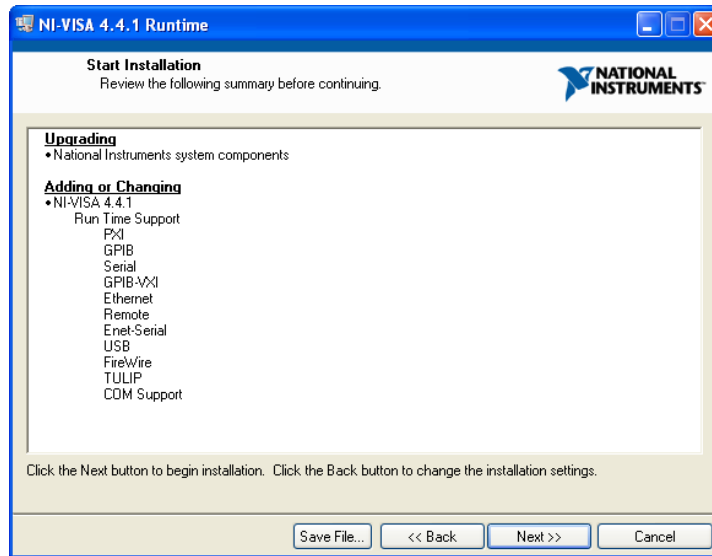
NI-VISA 4.4.1 Runtime

Start Installation
Review the following summary before continuing.

NATIONAL INSTRUMENTS

Upgrading
• National Instruments system components

Adding or Changing
• NI-VISA 4.4.1
Run Time Support
PXI
GPIB
Serial
GPIB-VXI
Ethernet
Remote
Enet-Serial
USB
FireWire
TULIP
COM Support

Click the Next button to begin installation. Click the Back button to change the installation settings.

Save File... | << Back | Next >> | Cancel